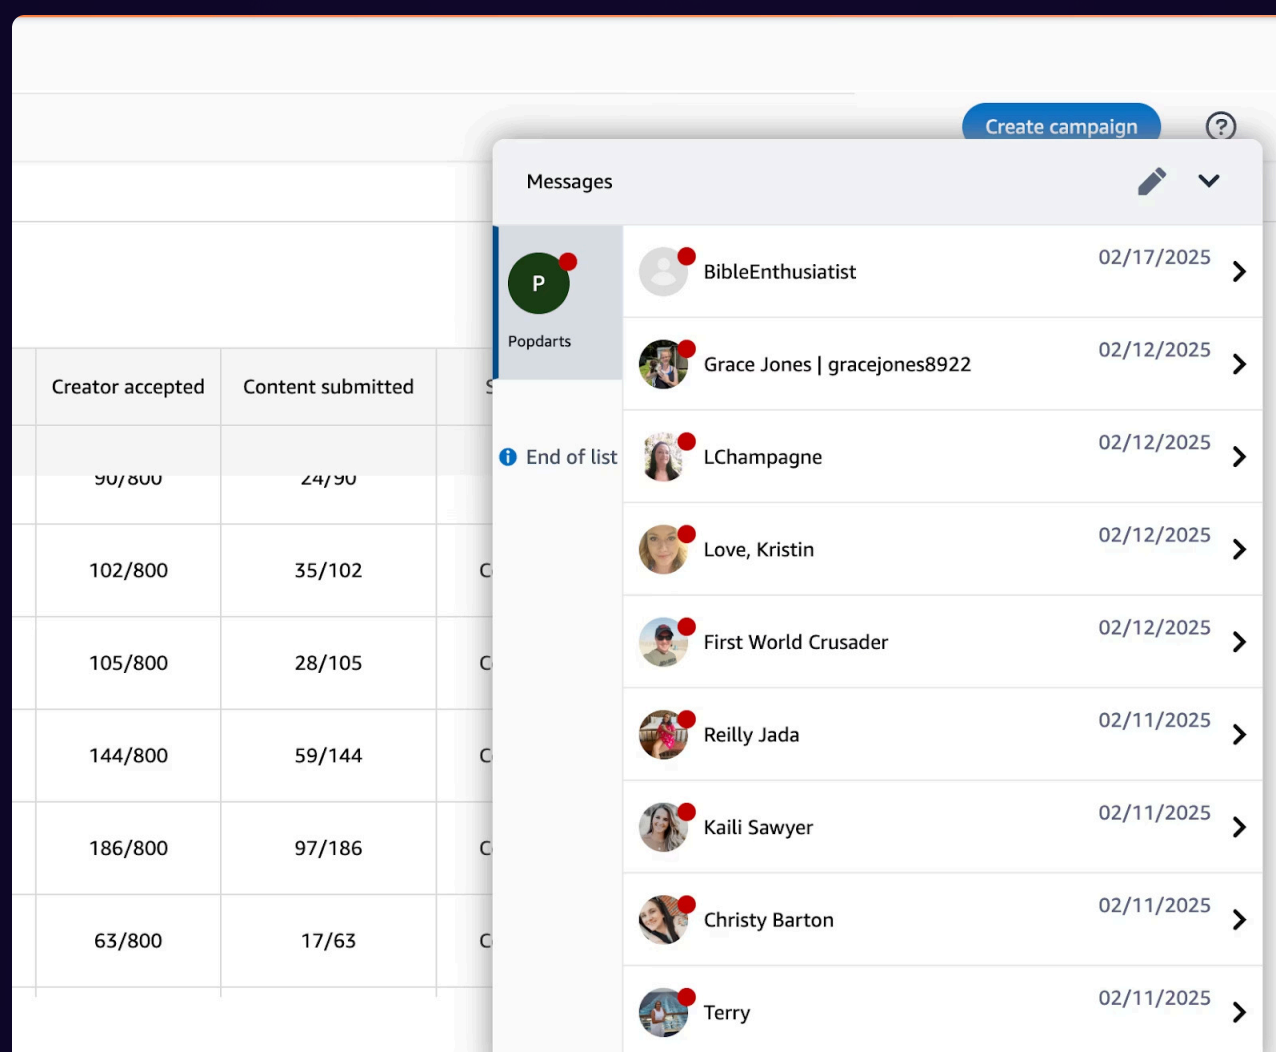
Create campaign

| Creator accepted | Content submitted |
|---|---|
| 90/800 | 24/90 |
| 102/800 | 35/102 |
| 105/800 | 28/105 |
| 144/800 | 59/144 |
| 186/800 | 97/186 |
| 63/800 | 17/63 |

Messages

P
Popdarts

End of list

BibleEnthusiatist 02/17/2025
Grace Jones | gracejones8922 02/12/2025
LChampagne 02/12/2025
Love, Kristin 02/12/2025
First World Crusader 02/12/2025
Reilly Jada 02/11/2025
Kaili Sawyer 02/11/2025
Christy Barton 02/11/2025
Terry 02/11/2025